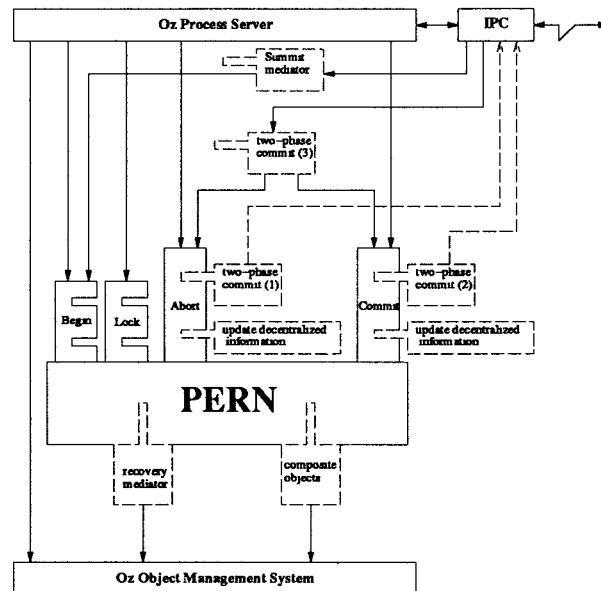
Oz Process Server

IPC

Summit mediator

two-phase commit (3)

Begin

Lock

Abort

two-phase commit (1)

update decentralized information

Commit

two-phase commit (2)

update decentralized information

PERN

recovery mediator

composite objects

Oz Object Management System